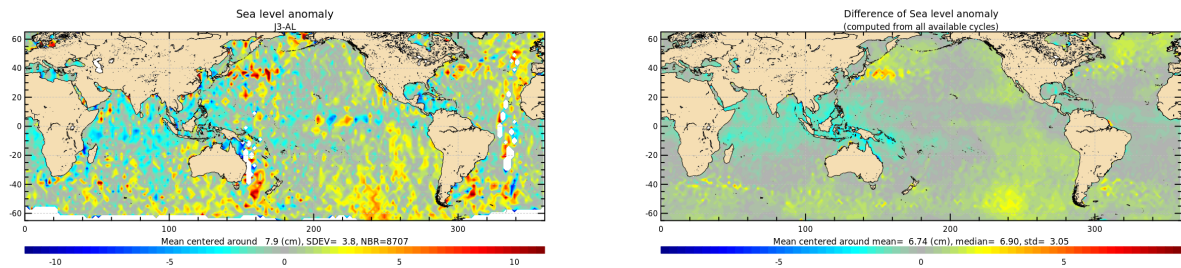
Sea level anomaly
J3-AL

60
40
20
0
-20
-40
-60

0 100 200 300

Mean centered around 7.9 (cm), SDEV= 3.8, NBR=8707

-10 -5 0 5 10

Difference of Sea level anomaly
(computed from all available cycles)

60
40
20
0
-20
-40
-60

0 100 200 300

Mean centered around mean= 6.74 (cm), median= 6.90, std= 3.05

-5 0 5